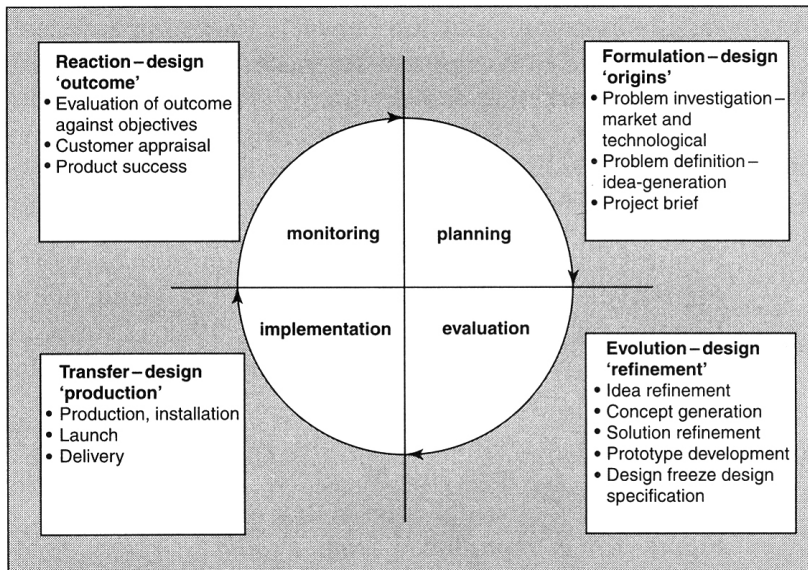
**Reaction – design 'outcome'**
- Evaluation of outcome against objectives
- Customer appraisal
- Product success

**Formulation – design 'origins'**
- Problem investigation – market and technological
- Problem definition – idea-generation
- Project brief

monitoring

planning

implementation

evaluation

**Transfer – design 'production'**
- Production, installation
- Launch
- Delivery

**Evolution – design 'refinement'**
- Idea refinement
- Concept generation
- Solution refinement
- Prototype development
- Design freeze design specification